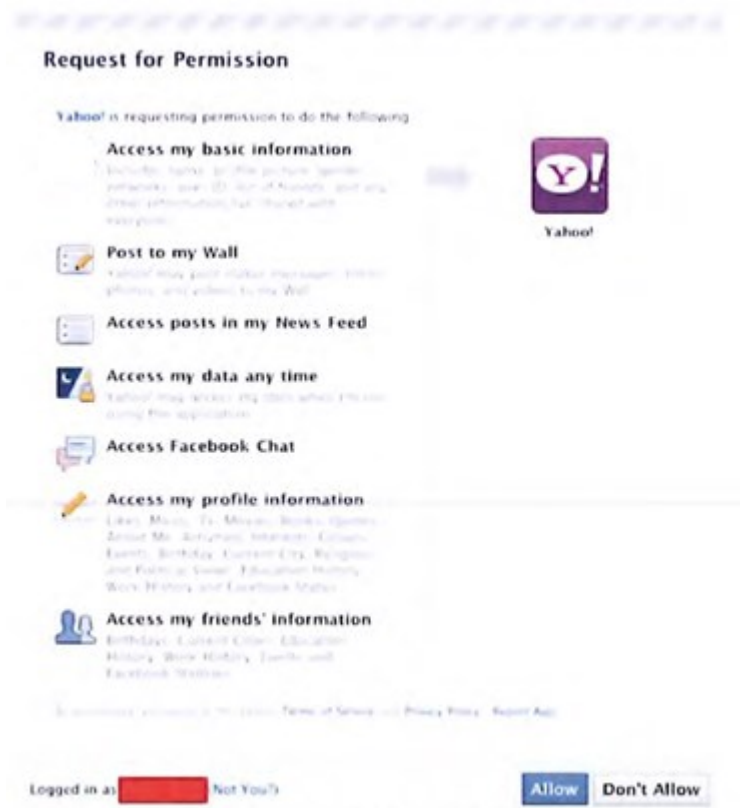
Request for Permission

Yahoo! is requesting permission to do the following

Access my basic information
Includes name, profile picture, gender, networks, user ID, list of friends, and any other information I've shared with everyone.

Post to my Wall
Yahoo! may post status messages, notes, photos, and videos to my Wall

Access posts in my News Feed

Access my data any time
Yahoo! may access my data when I'm not using the application

Access Facebook Chat

Access my profile information
Likes, Music, TV, Movies, Books, Quotes, About Me, Activities, Interests, Groups, Events, Birthday, Current City, Religious and Political Views, Education History, Work History and Facebook Status

Access my friends' information
Birthdays, Current Cities, Education History, Work History, Events and Facebook Statuses

Yahoo!

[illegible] Terms of Service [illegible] Privacy Policy · Report App

Logged in as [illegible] Not You?

Allow Don't Allow